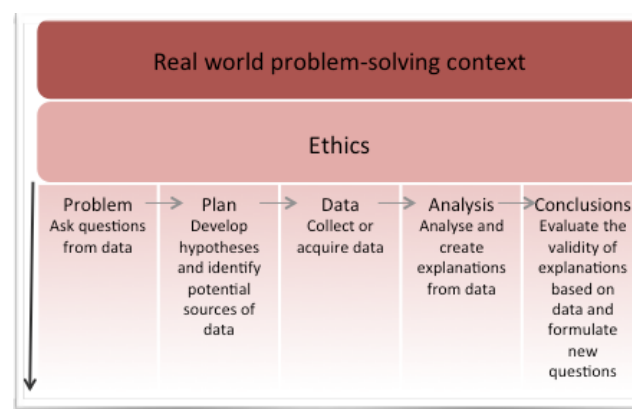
Real world problem-solving context

Ethics

Problem
Ask questions from data

Plan
Develop hypotheses and identify potential sources of data

Data
Collect or acquire data

Analysis
Analyse and create explanations from data

Conclusions
Evaluate the validity of explanations based on data and formulate new questions